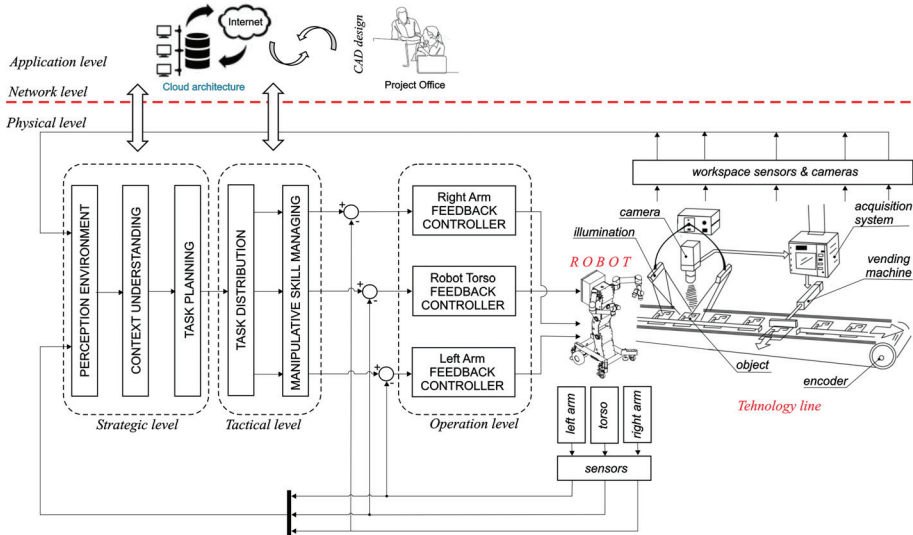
Internet

CAD design

Application level

Cloud architecture

Project Office

Network level

Physical level

PERCEPTION ENVIRONMENT

CONTEXT UNDERSTANDING

TASK PLANNING

TASK DISTRIBUTION

MANIPULATIVE SKILL MANAGING

+
-

+
-

+
-

Right Arm FEEDBACK CONTROLLER

Robot Torso FEEDBACK CONTROLLER

Left Arm FEEDBACK CONTROLLER

workspace sensors & cameras

camera

illumination

acquisition system

vending machine

ROBOT

object

encoder

Tehnology line

Strategic level

Tactical level

Operation level

left arm

torso

right arm

sensors